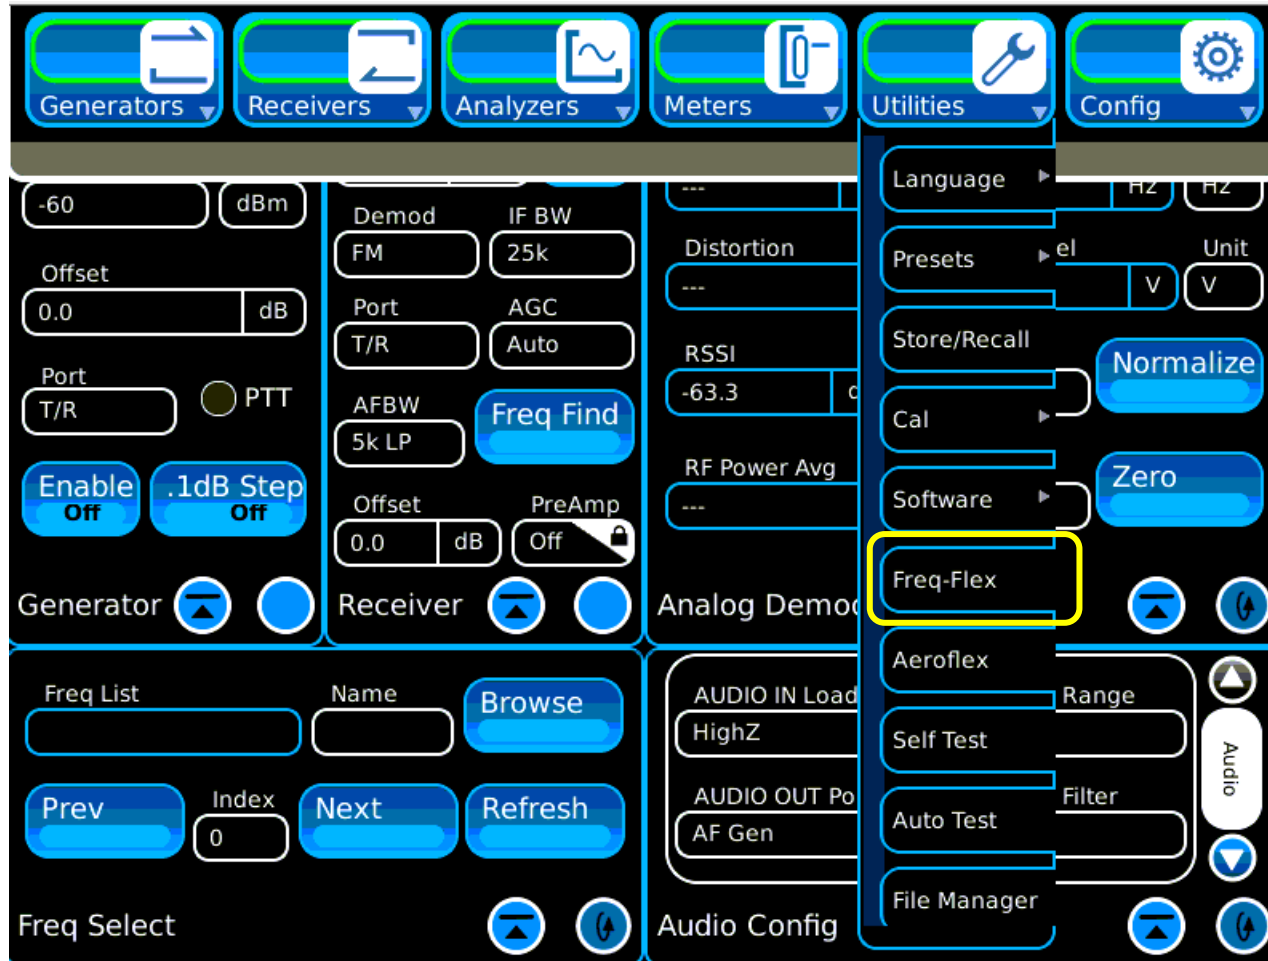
Generators Receivers Analyzers Meters Utilities Config

-60 dBm
Offset
0.0 dB
Port
T/R
PTT
Enable Off
.1dB Step Off
Generator

Demod IF BW
FM 25k
Port AGC
T/R Auto
AFBW
5k LP
Freq Find
Offset PreAmp
0.0 dB Off
Receiver

---
Distortion
---
RSSI
-63.3
RF Power Avg
---
Analog Demod

Language
Presets
Store/Recall
Cal
Software
Freq-Flex
Aeroflex
Self Test
Auto Test
File Manager

Hz Hz
el Unit
V V
Normalize
Zero

Freq List Name
Browse
Prev Index 0 Next Refresh
Freq Select

AUDIO IN Load
HighZ
AUDIO OUT Po
AF Gen
Range
Filter
Audio
Audio Config